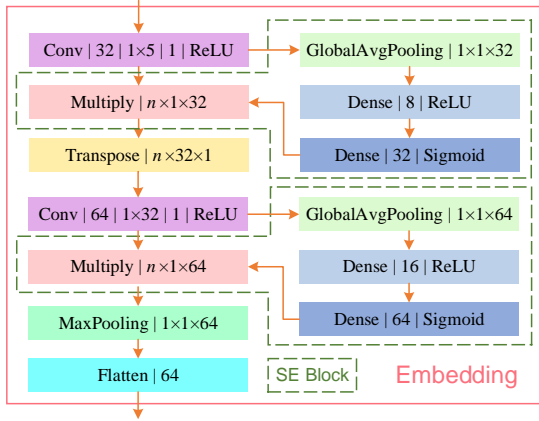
Conv | 32 | 1×5 | 1 | ReLU

GlobalAvgPooling | 1×1×32

Multiply | $n$×1×32

Dense | 8 | ReLU

Transpose | $n$×32×1

Dense | 32 | Sigmoid

Conv | 64 | 1×32 | 1 | ReLU

GlobalAvgPooling | 1×1×64

Multiply | $n$×1×64

Dense | 16 | ReLU

MaxPooling | 1×1×64

Dense | 64 | Sigmoid

Flatten | 64

SE Block

Embedding